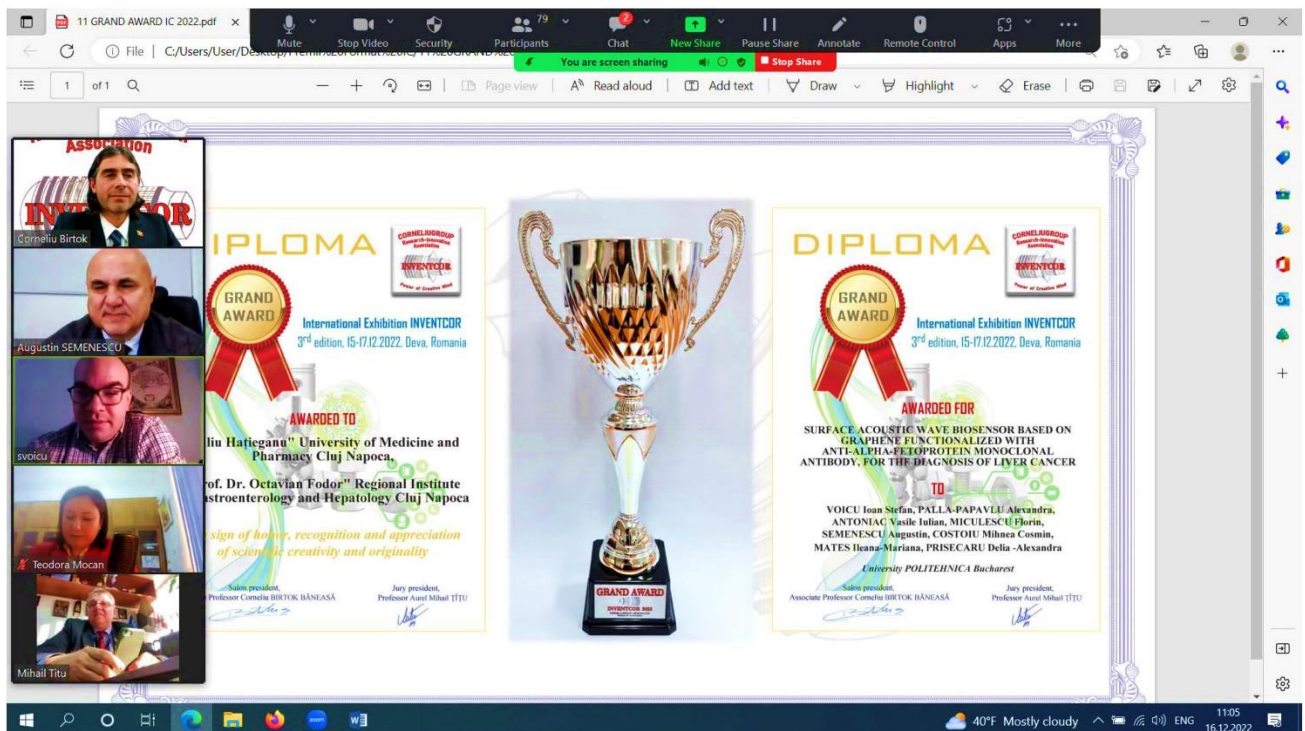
11 GRAND AWARD IC 2022.pdf ×

Mute Stop Video Security 79 Participants 2 Chat New Share Pause Share Annotate Remote Control Apps More

You are screen sharing Stop Share

File | C:/Users/User/Desktop/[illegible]

1 of 1 Page view Read aloud Add text Draw Highlight Erase

Association
INVENTCOR
Corneliu Birtok
Augustin SEMENESCU
svoicu
Teodora Mocan
Mihail Titu

DIPLOMA
CORNELIUGROUP Research-Innovation Association INVENTCOR Power of Creative Mind
GRAND AWARD
International Exhibition INVENTCOR
3rd edition, 15-17.12.2022, Deva, Romania
AWARDED TO
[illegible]liu Hațieganu" University of Medicine and Pharmacy Cluj Napoca,
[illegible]rof. Dr. Octavian Fodor" Regional Institute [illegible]astroenterology and Hepatology Cluj Napoca
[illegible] sign of honor, recognition and appreciation of scientific creativity and originality
Salon president, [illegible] Professor Corneliu BIRTOK BĂNEASĂ
Jury president, Professor Aurel Mihail ȚÎȚU

GRAND AWARD INVENTCOR 2022

DIPLOMA
CORNELIUGROUP Research-Innovation Association INVENTCOR Power of Creative Mind
GRAND AWARD
International Exhibition INVENTCOR
3rd edition, 15-17.12.2022, Deva, Romania
AWARDED FOR
SURFACE ACOUSTIC WAVE BIOSENSOR BASED ON GRAPHENE FUNCTIONALIZED WITH ANTI-ALPHA-FETOPROTEIN MONOCLONAL ANTIBODY, FOR THE DIAGNOSIS OF LIVER CANCER
TO
VOICU Ioan Stefan, PALLA-PAPAVLU Alexandra, ANTONIAC Vasile Iulian, MICULESCU Florin, SEMENESCU Augustin, COSTOIU Mihnea Cosmin, MATES Ileana-Mariana, PRISECARU Delia -Alexandra
University POLITEHNICA Bucharest
Salon president, Associate Professor Corneliu BIRTOK BĂNEASĂ
Jury president, Professor Aurel Mihail ȚÎȚU

40°F Mostly cloudy ENG 11:05 16.12.2022